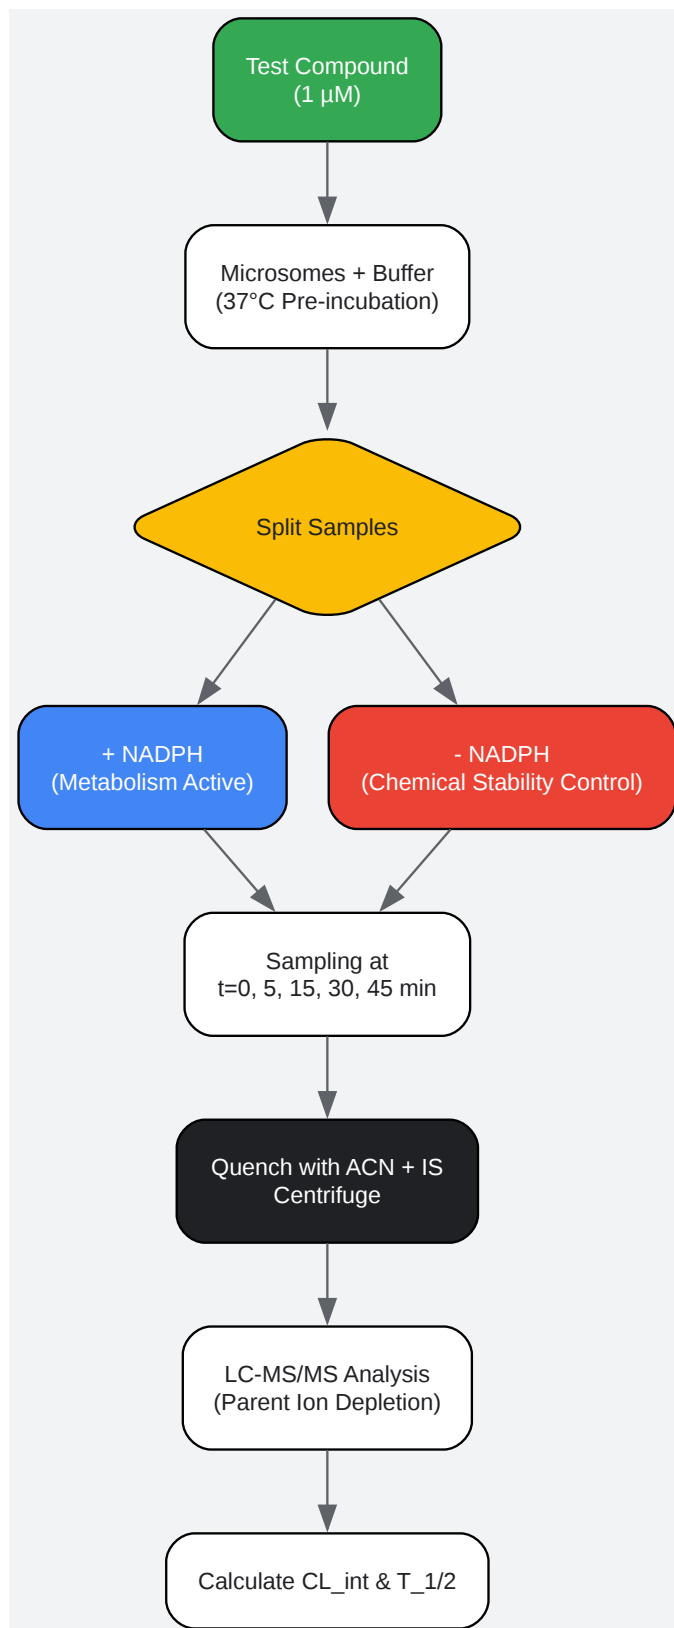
Test Compound
(1 µM)

Microsomes + Buffer
(37°C Pre-incubation)

Split Samples

+ NADPH
(Metabolism Active)

- NADPH
(Chemical Stability Control)

Sampling at
t=0, 5, 15, 30, 45 min

Quench with ACN + IS
Centrifuge

LC-MS/MS Analysis
(Parent Ion Depletion)

Calculate CL_int & T_1/2